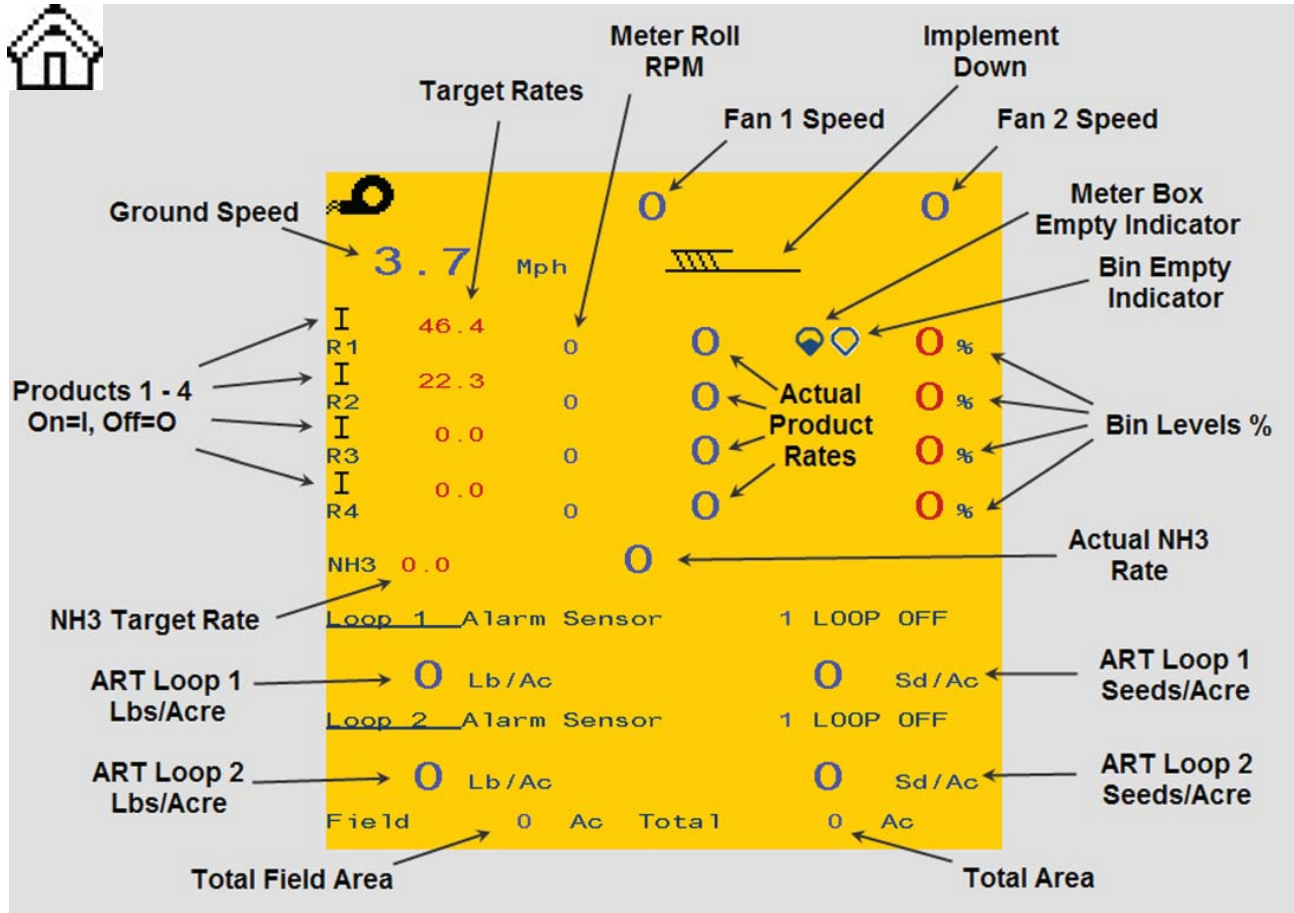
Meter Roll RPM

Implement Down

Target Rates

Fan 1 Speed

Fan 2 Speed

Ground Speed

Meter Box Empty Indicator

Bin Empty Indicator

0

0

3.7 Mph

Products 1 - 4 On=I, Off=O

I R1 46.4 0 0 0 %

I R2 22.3 0 0 0 %

I R3 0.0 0 0 0 %

I R4 0.0 0 0 0 %

Actual Product Rates

Bin Levels %

NH3 0.0 0

Actual NH3 Rate

NH3 Target Rate

Loop 1 Alarm Sensor 1 LOOP OFF

ART Loop 1 Lbs/Acre

0 Lb/Ac 0 Sd/Ac

ART Loop 1 Seeds/Acre

Loop 2 Alarm Sensor 1 LOOP OFF

ART Loop 2 Lbs/Acre

0 Lb/Ac 0 Sd/Ac

ART Loop 2 Seeds/Acre

Field 0 Ac Total 0 Ac

Total Field Area

Total Area